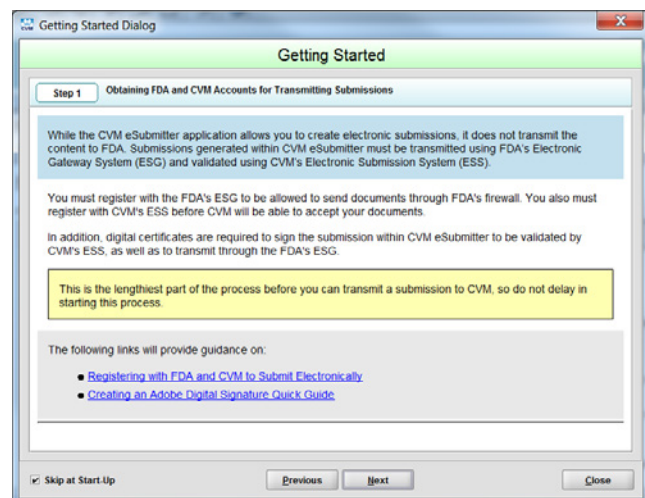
Getting Started Dialog

Getting Started

Step 1

Obtaining FDA and CVM Accounts for Transmitting Submissions

While the CVM eSubmitter application allows you to create electronic submissions, it does not transmit the content to FDA. Submissions generated within CVM eSubmitter must be transmitted using FDA's Electronic Gateway System (ESG) and validated using CVM's Electronic Submission System (ESS).

You must register with the FDA's ESG to be allowed to send documents through FDA's firewall. You also must register with CVM's ESS before CVM will be able to accept your documents.

In addition, digital certificates are required to sign the submission within CVM eSubmitter to be validated by CVM's ESS, as well as to transmit through the FDA's ESG.

This is the lengthiest part of the process before you can transmit a submission to CVM, so do not delay in starting this process.

The following links will provide guidance on:

- Registering with FDA and CVM to Submit Electronically
- Creating an Adobe Digital Signature Quick Guide

Skip at Start-Up

Previous

Next

Close